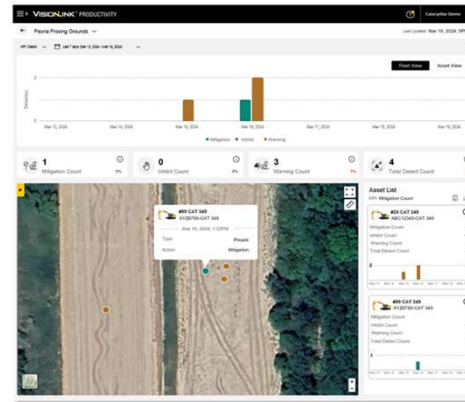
VISIONLINK PRODUCTIVITY

Caterpillar Demo

Peoria Proving Grounds

Last Updated: Mar 19, 2024, 5P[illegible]

KPI Detect

Last 7 days Mar 13, 2024 - Mar 19, 2024

Fleet View

Asset View

2

1

0

Mar 13, 2024

Mar 14, 2024

Mar 15, 2024

Mar 16, 2024

Mar 17, 2024

Mar 18, 2024

Mar 19, 2024

Mitigation

Inhibit

Warning

1
Mitigation Count
0%

0
Inhibit Count
0%

3
Warning Count
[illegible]%

4
Total Detect Count

#89 CAT 349
XYZ6789-CAT 349

Mar 16, 2024, 1:12PM

Type
People

Action
Mitigation

Asset List

KPI: Mitigation Count

#25 CAT 349
ABC12345-CAT 349

Mitigation Count
Inhibit Count
Warning Count
Total Detect Count

#89 CAT 349
XYZ6789-CAT 349

Mitigation Count
Inhibit Count
Warning Count
Total Detect Count